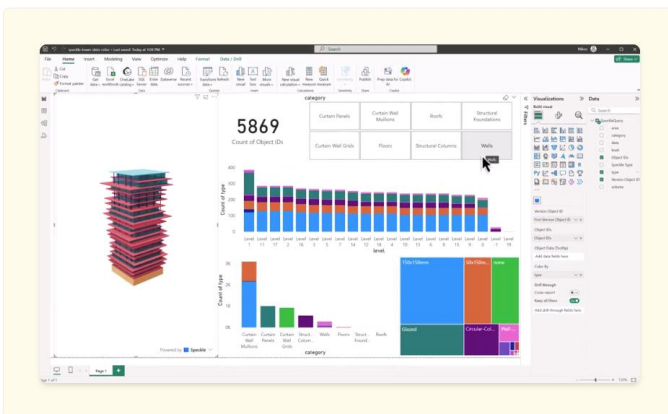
speckle-tower-data-color • Last saved: Today at 1:06 PM

Search

File Home Insert Modeling View Optimize Help Format Data / Drill

Share

category

5869

Count of Object IDs

Curtain Panels | Curtain Wall Mullions | Roofs | Structural Foundations
Curtain Wall Grids | Floors | Structural Columns | Walls

Count of type

level

Level 1
Level 17
Level 12
Level 11
Level 8
Level 16
Level 5
Level 7
Level 4
Level 9
Level 14
Level 15
Level 10
Level 13
Level 6
Level 18
Level 3
Level 2

Count of type

category

Curtain Wall Mullions
Curtain Panels
Curtain Wall Grids
Struct. Colum...
Walls
Floors
Struct. Found...
Roofs

750x150mm
Glazed
50x150m...
Circular-Col...
none

Powered by Speckle

Visualizations
Data
Build visual
Search

SpeckleQuery
area
category
data
level
Object IDs
Speckle Type
type
Version Object ID
volume

Version Object ID
Object IDs
Object Data Tooltips
Add data fields here
Color By
Drill through
Cross-report
Keep all filters
Add drill-through fields here

Page 1

Page 1 of 1

103%